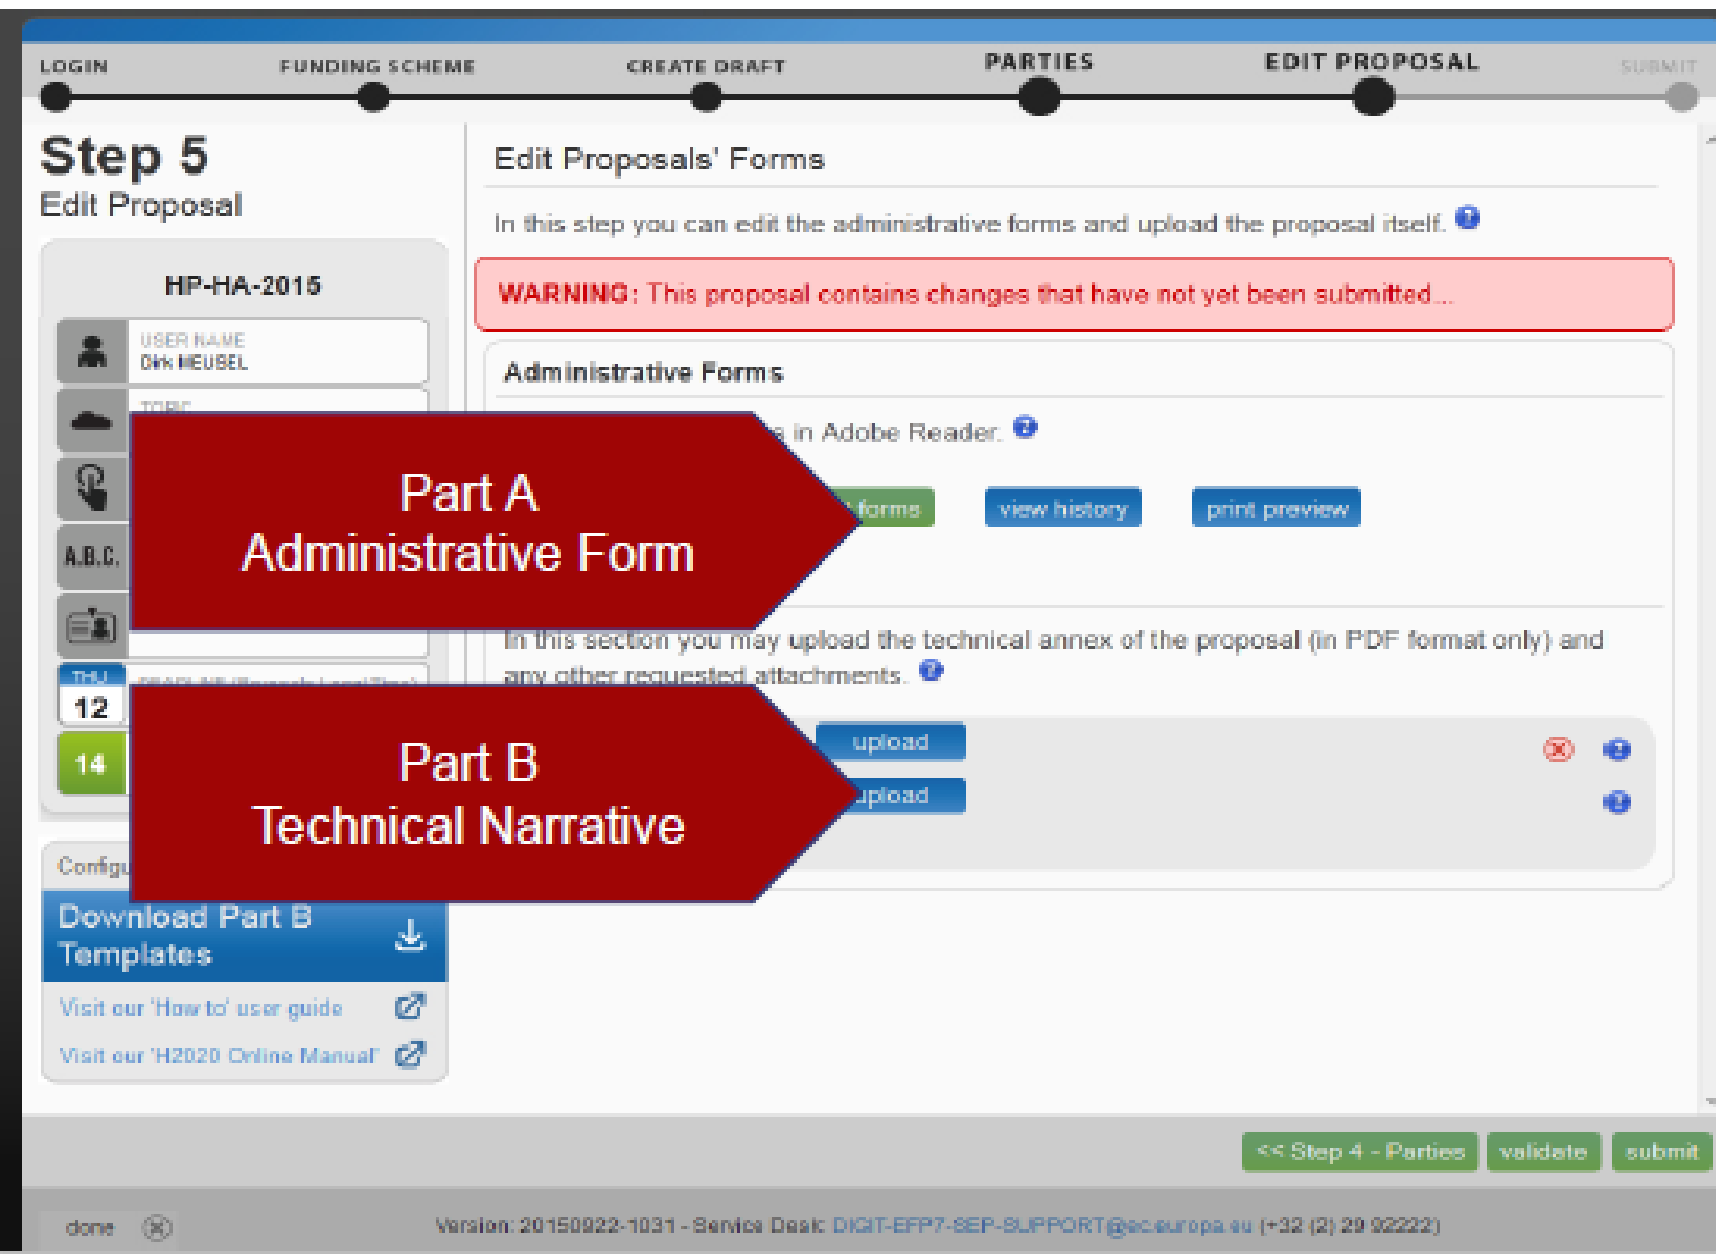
LOGIN FUNDING SCHEME CREATE DRAFT PARTIES EDIT PROPOSAL SUBMIT

Step 5
Edit Proposal

HP-HA-2015

USER NAME
Dirk MEUSEL

TOPIC

A.B.C.

THU
12

14

Config

Download Part B Templates

Visit our 'How to' user guide

Visit our 'H2020 Online Manual'

Edit Proposals' Forms

In this step you can edit the administrative forms and upload the proposal itself.

WARNING: This proposal contains changes that have not yet been submitted ...

Administrative Forms

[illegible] in Adobe Reader.

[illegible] forms view history print preview

Part A
Administrative Form

In this section you may upload the technical annex of the proposal (in PDF format only) and any other requested attachments.

upload
upload

Part B
Technical Narrative

<< Step 4 - Parties validate submit

done

Version: 20150922-1031 - Service Desk: DIGIT-EFP7-SEP-SUPPORT@ec.europa.eu (+32 (2) 29 92222)